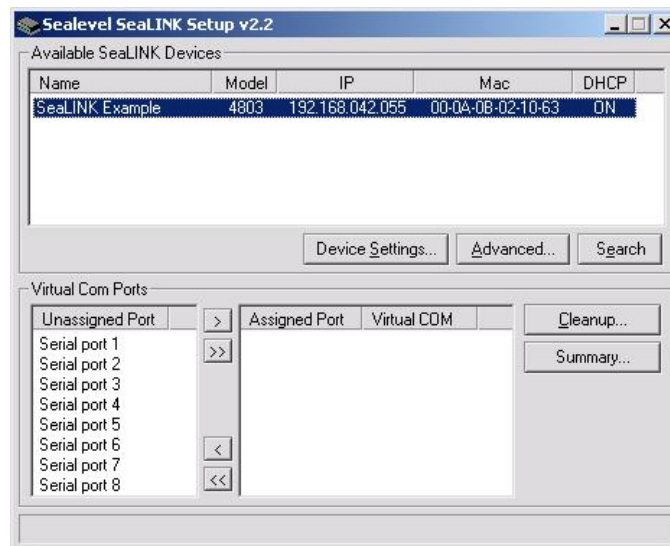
Sealevel SeaLINK Setup v2.2

Available SeaLINK Devices

| Name | Model | IP | Mac | DHCP |
|---|---|---|---|---|
| SeaLINK Example | 4803 | 192.168.042.055 | 00-0A-0B-02-10-63 | ON |

Device Settings... Advanced... Search

Virtual Com Ports

| Unassigned Port |
|---|
| Serial port 1 |
| Serial port 2 |
| Serial port 3 |
| Serial port 4 |
| Serial port 5 |
| Serial port 6 |
| Serial port 7 |
| Serial port 8 |

> >> < <<

| Assigned Port | Virtual COM |
|---|---|

Cleanup... Summary...